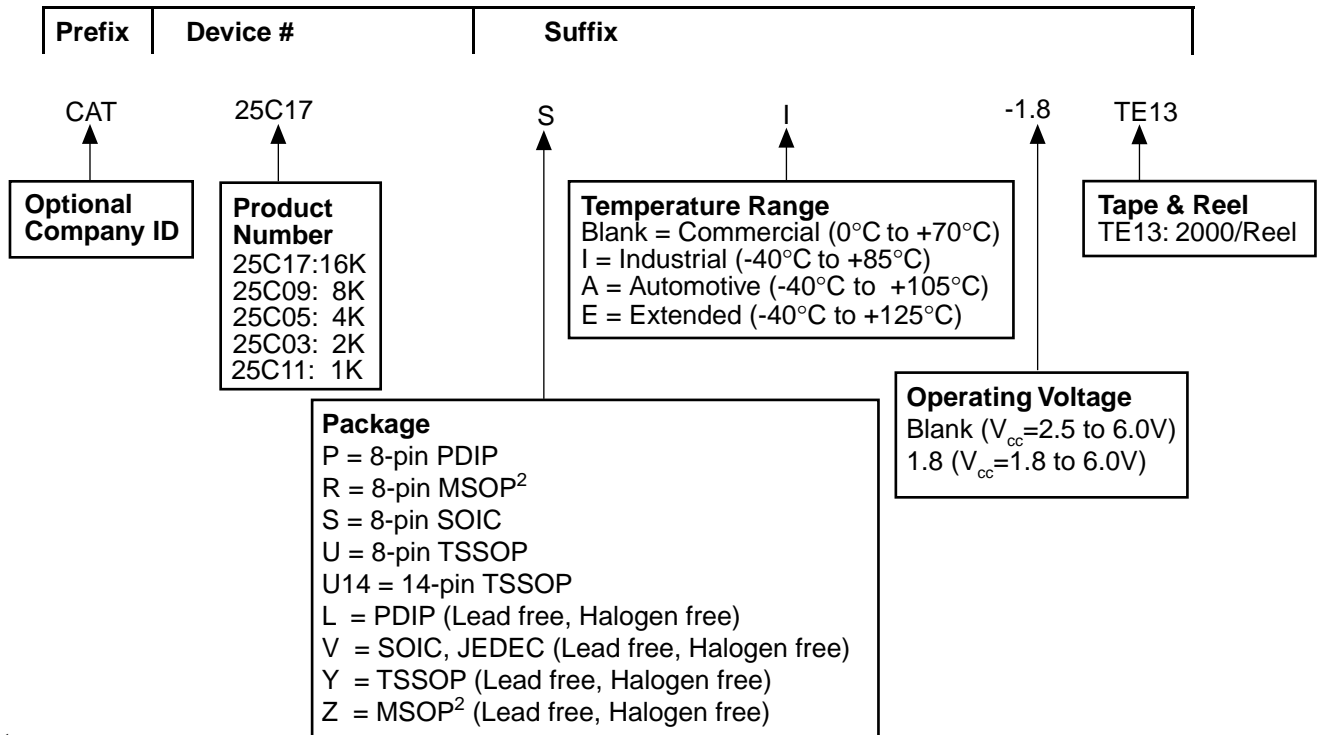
Prefix Device # Suffix

CAT 25C17 S I -1.8 TE13

Optional Company ID

Product Number
25C17:16K
25C09: 8K
25C05: 4K
25C03: 2K
25C11: 1K

Temperature Range
Blank = Commercial (0°C to +70°C)
I = Industrial (-40°C to +85°C)
A = Automotive (-40°C to +105°C)
E = Extended (-40°C to +125°C)

Tape & Reel
TE13: 2000/Reel

Operating Voltage
Blank ($V_{cc}$=2.5 to 6.0V)
1.8 ($V_{cc}$=1.8 to 6.0V)

Package
P = 8-pin PDIP
R = 8-pin MSOP$^2$
S = 8-pin SOIC
U = 8-pin TSSOP
U14 = 14-pin TSSOP
L = PDIP (Lead free, Halogen free)
V = SOIC, JEDEC (Lead free, Halogen free)
Y = TSSOP (Lead free, Halogen free)
Z = MSOP$^2$ (Lead free, Halogen free)